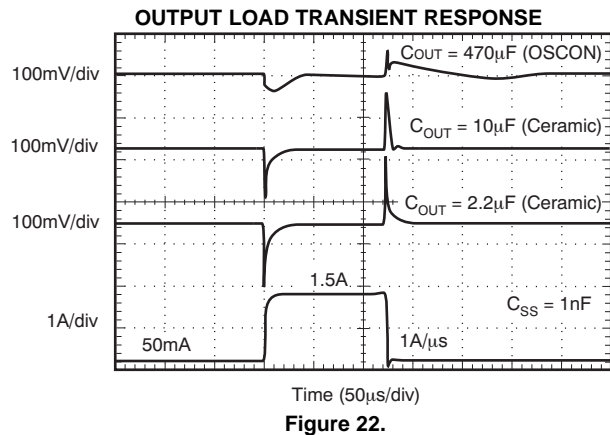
OUTPUT LOAD TRANSIENT RESPONSE

100mV/div

$C_{OUT}$ = 470μF (OSCON)

100mV/div

$C_{OUT}$ = 10μF (Ceramic)

100mV/div

$C_{OUT}$ = 2.2μF (Ceramic)

1.5A

1A/div

$C_{SS}$ = 1nF

50mA

1A/μs

Time (50μs/div)

Figure 22.